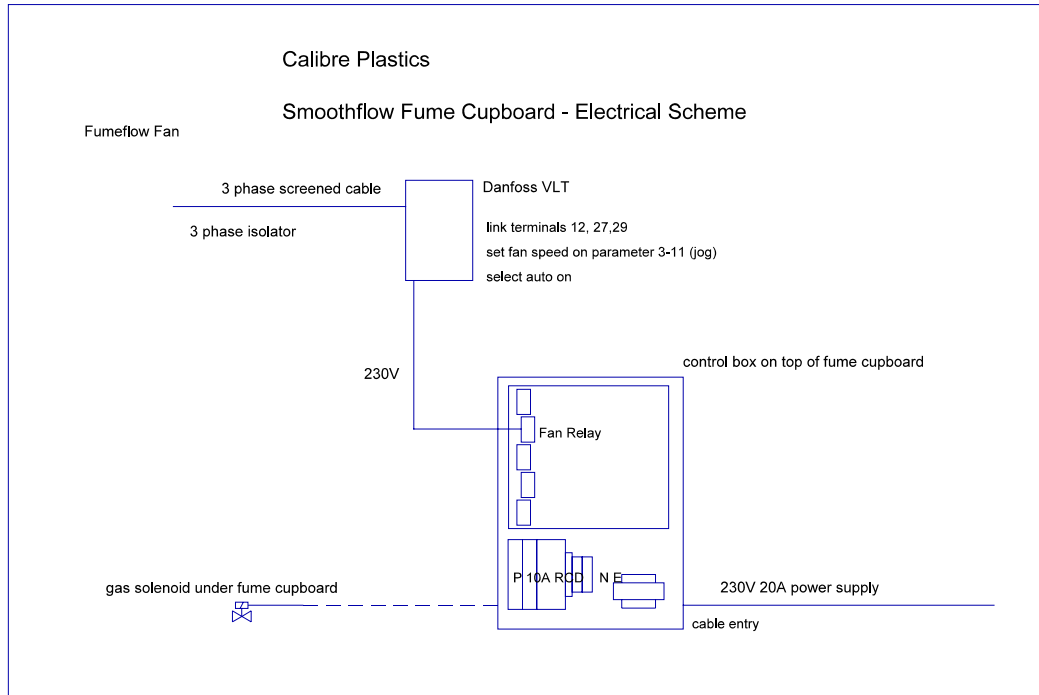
Calibre Plastics

Smoothflow Fume Cupboard - Electrical Scheme

Fumeflow Fan

3 phase screened cable

3 phase isolator

Danfoss VLT

link terminals 12, 27,29

set fan speed on parameter 3-11 (jog)

select auto on

230V

control box on top of fume cupboard

Fan Relay

P 10A RCD N E

gas solenoid under fume cupboard

230V 20A power supply

cable entry